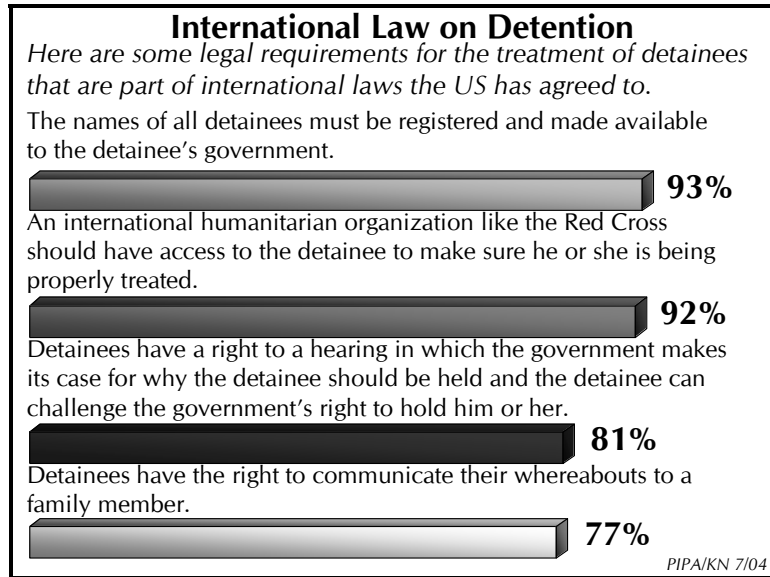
International Law on Detention

Here are some legal requirements for the treatment of detainees that are part of international laws the US has agreed to.

The names of all detainees must be registered and made available to the detainee's government.

93%

An international humanitarian organization like the Red Cross should have access to the detainee to make sure he or she is being properly treated.

92%

Detainees have a right to a hearing in which the government makes its case for why the detainee should be held and the detainee can challenge the government's right to hold him or her.

81%

Detainees have the right to communicate their whereabouts to a family member.

77%

PIPA/KN 7/04